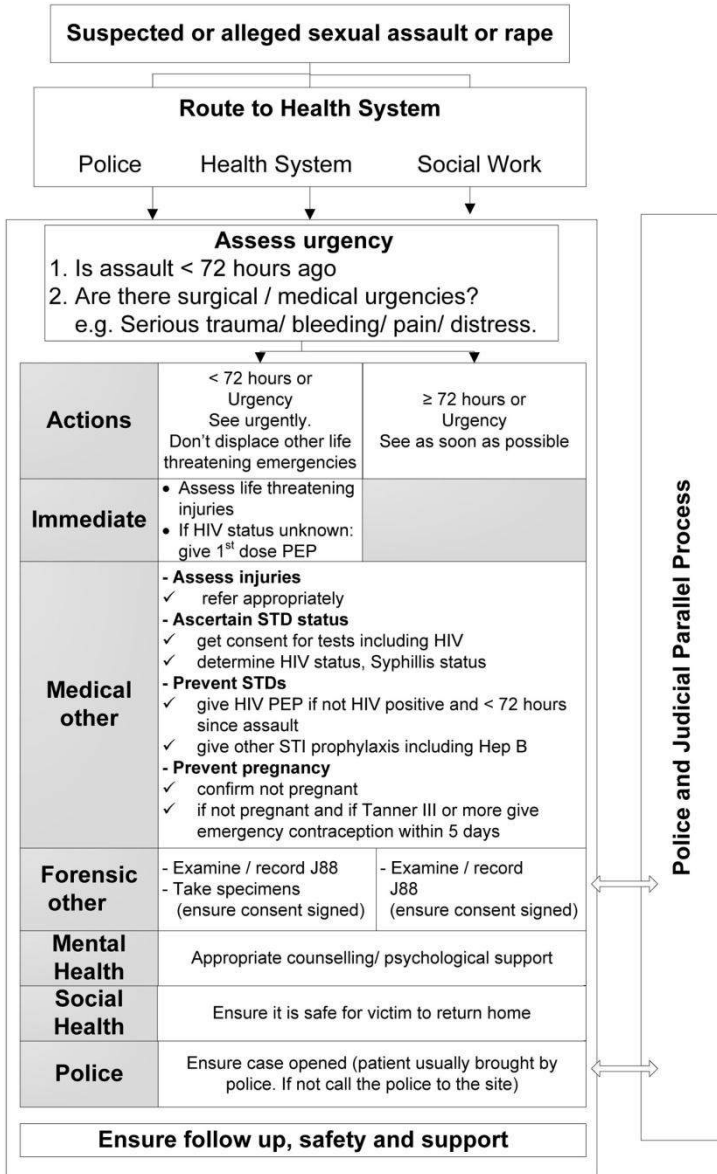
Suspected or alleged sexual assault or rape

Route to Health System

Police Health System Social Work

Assess urgency
1. Is assault < 72 hours ago
2. Are there surgical / medical urgencies? e.g. Serious trauma/ bleeding/ pain/ distress.

| Actions | < 72 hours or Urgency See urgently. Don't displace other life threatening emergencies | ≥ 72 hours or Urgency See as soon as possible |
|---|---|---|
| Immediate | • Assess life threatening injuries • If HIV status unknown: give 1$^{st}$ dose PEP | |
| Medical other | - Assess injuries ✓ refer appropriately - Ascertain STD status ✓ get consent for tests including HIV ✓ determine HIV status, Syphillis status - Prevent STDs ✓ give HIV PEP if not HIV positive and < 72 hours since assault ✓ give other STI prophylaxis including Hep B - Prevent pregnancy ✓ confirm not pregnant ✓ if not pregnant and if Tanner III or more give emergency contraception within 5 days | |
| Forensic other | - Examine / record J88 - Take specimens (ensure consent signed) | - Examine / record J88 (ensure consent signed) |
| Mental Health | Appropriate counselling/ psychological support | |
| Social Health | Ensure it is safe for victim to return home | |
| Police | Ensure case opened (patient usually brought by police. If not call the police to the site) | |

Ensure follow up, safety and support

Police and Judicial Parallel Process